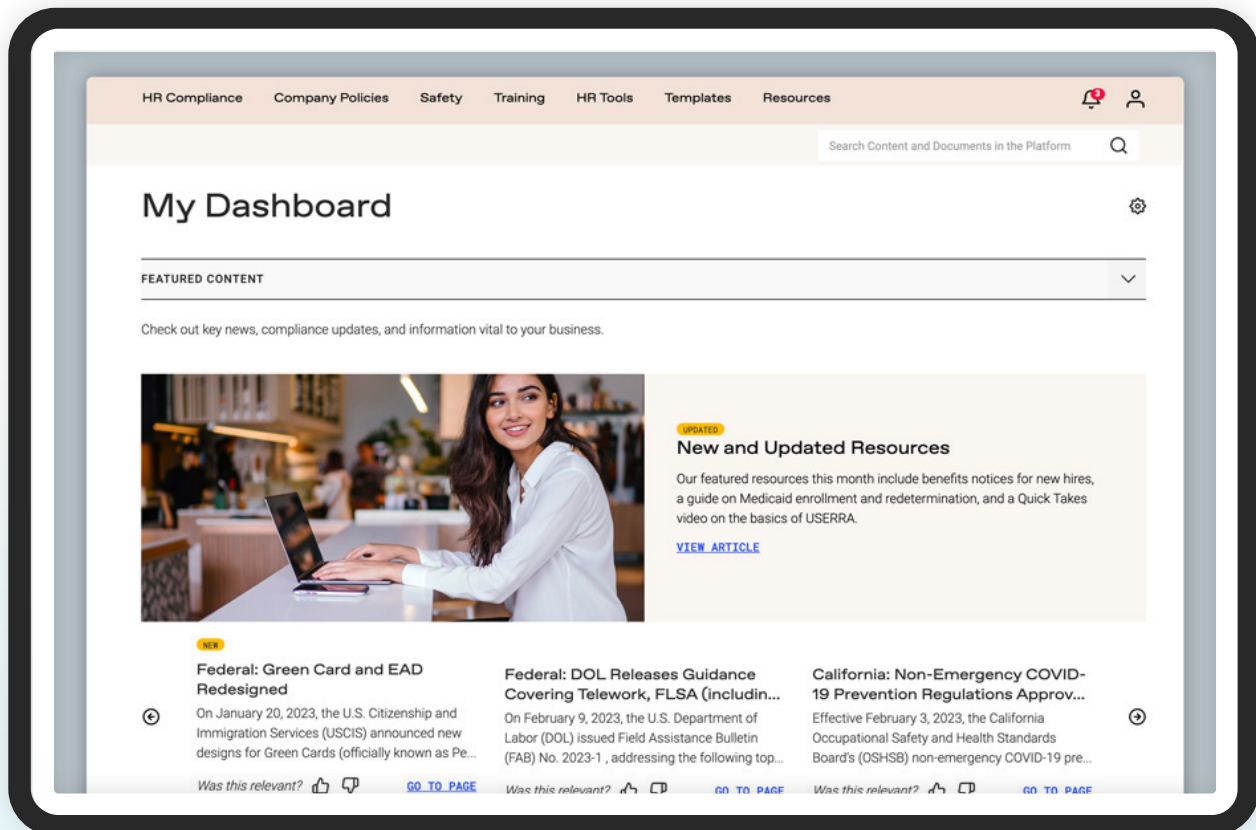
HR Compliance Company Policies Safety Training HR Tools Templates Resources

3

Search Content and Documents in the Platform

My Dashboard

FEATURED CONTENT

Check out key news, compliance updates, and information vital to your business.

UPDATED

New and Updated Resources

Our featured resources this month include benefits notices for new hires, a guide on Medicaid enrollment and redetermination, and a Quick Takes video on the basics of USERRA.

VIEW ARTICLE

NEW

Federal: Green Card and EAD Redesigned

On January 20, 2023, the U.S. Citizenship and Immigration Services (USCIS) announced new designs for Green Cards (officially known as Pe...

Was this relevant? GO TO PAGE

Federal: DOL Releases Guidance Covering Telework, FLSA (includin...

On February 9, 2023, the U.S. Department of Labor (DOL) issued Field Assistance Bulletin (FAB) No. 2023-1 , addressing the following top...

Was this relevant? GO TO PAGE

California: Non-Emergency COVID-19 Prevention Regulations Approv...

Effective February 3, 2023, the California Occupational Safety and Health Standards Board's (OSHSB) non-emergency COVID-19 pre...

Was this relevant? GO TO PAGE